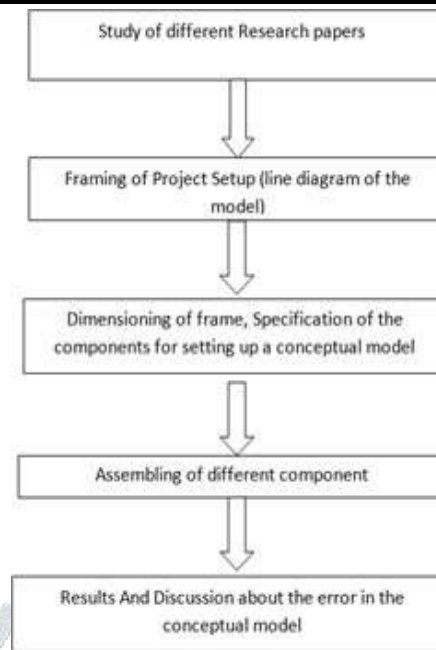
Study of different Research papers

Framing of Project Setup (line diagram of the model)

Dimensioning of frame, Specification of the components for setting up a conceptual model

Assembling of different component

Results And Discussion about the error in the conceptual model